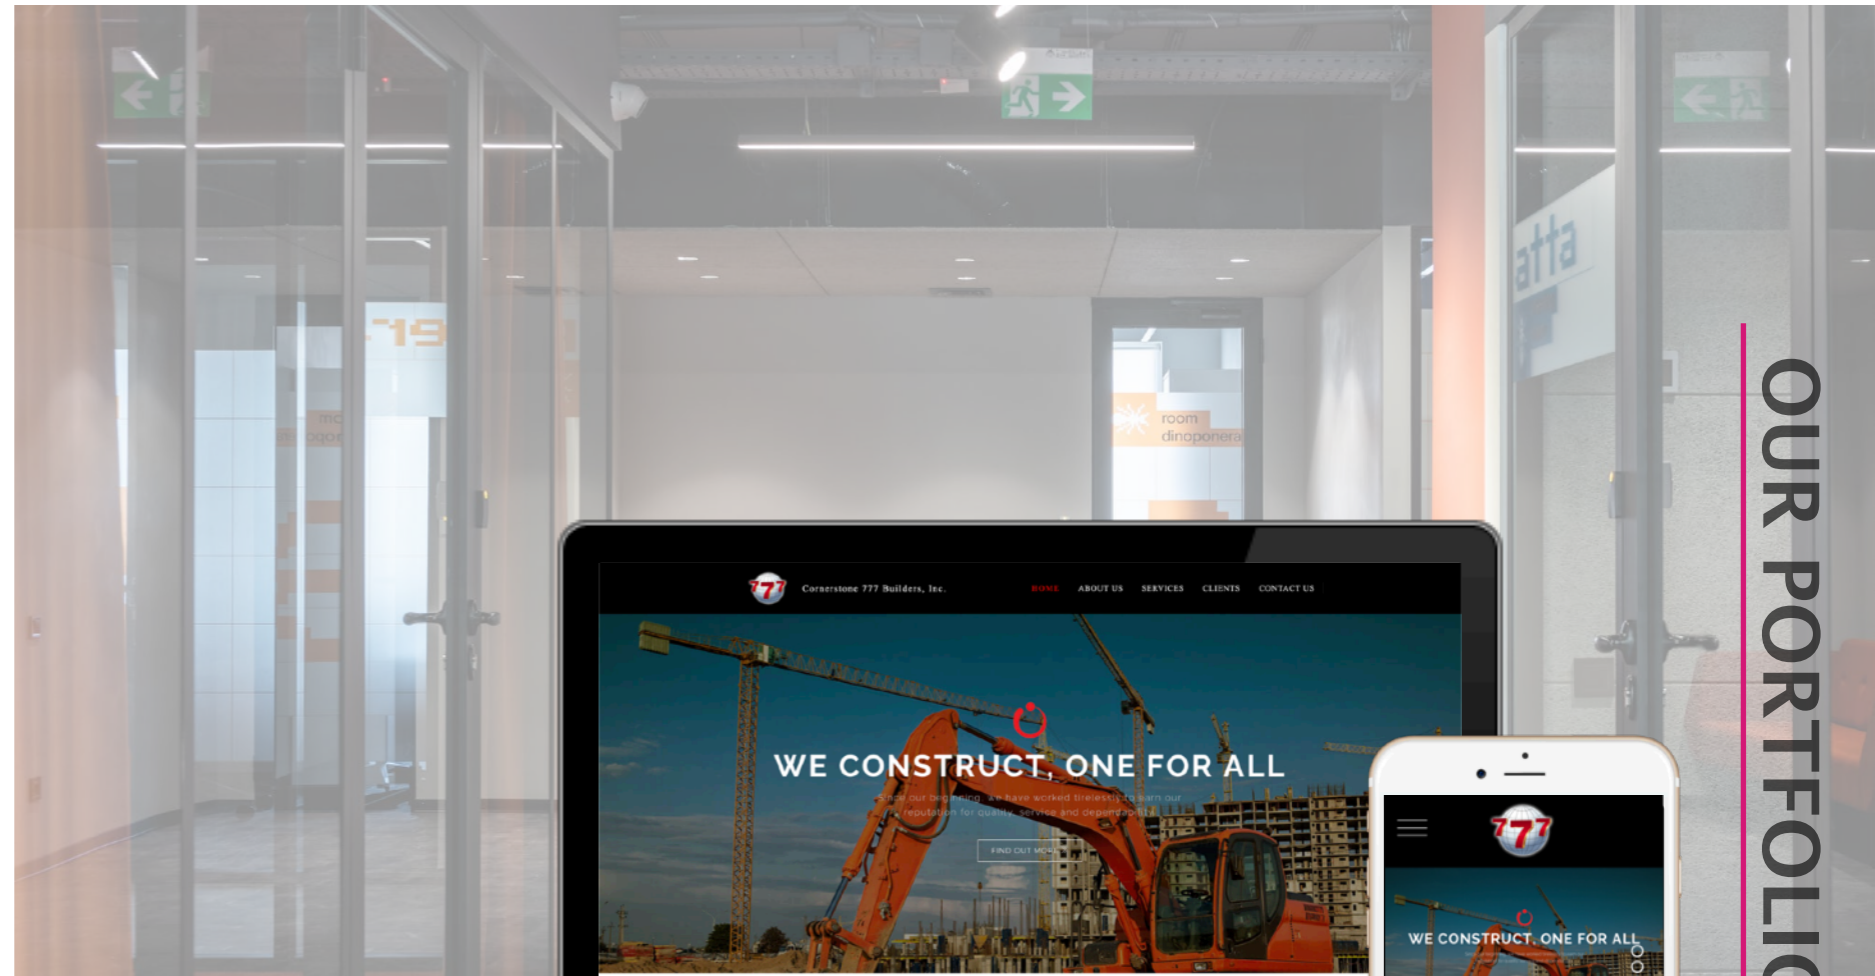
19

room
dinoponera

atta

777 Cornerstone 777 Builders, Inc.

HOME ABOUT US SERVICES CLIENTS CONTACT US

WE CONSTRUCT, ONE FOR ALL

Since our beginning, we have worked tirelessly to earn our reputation for quality, service and dependability.

FIND OUT MORE

777

WE CONSTRUCT, ONE FOR ALL

OUR PORTFOLIO